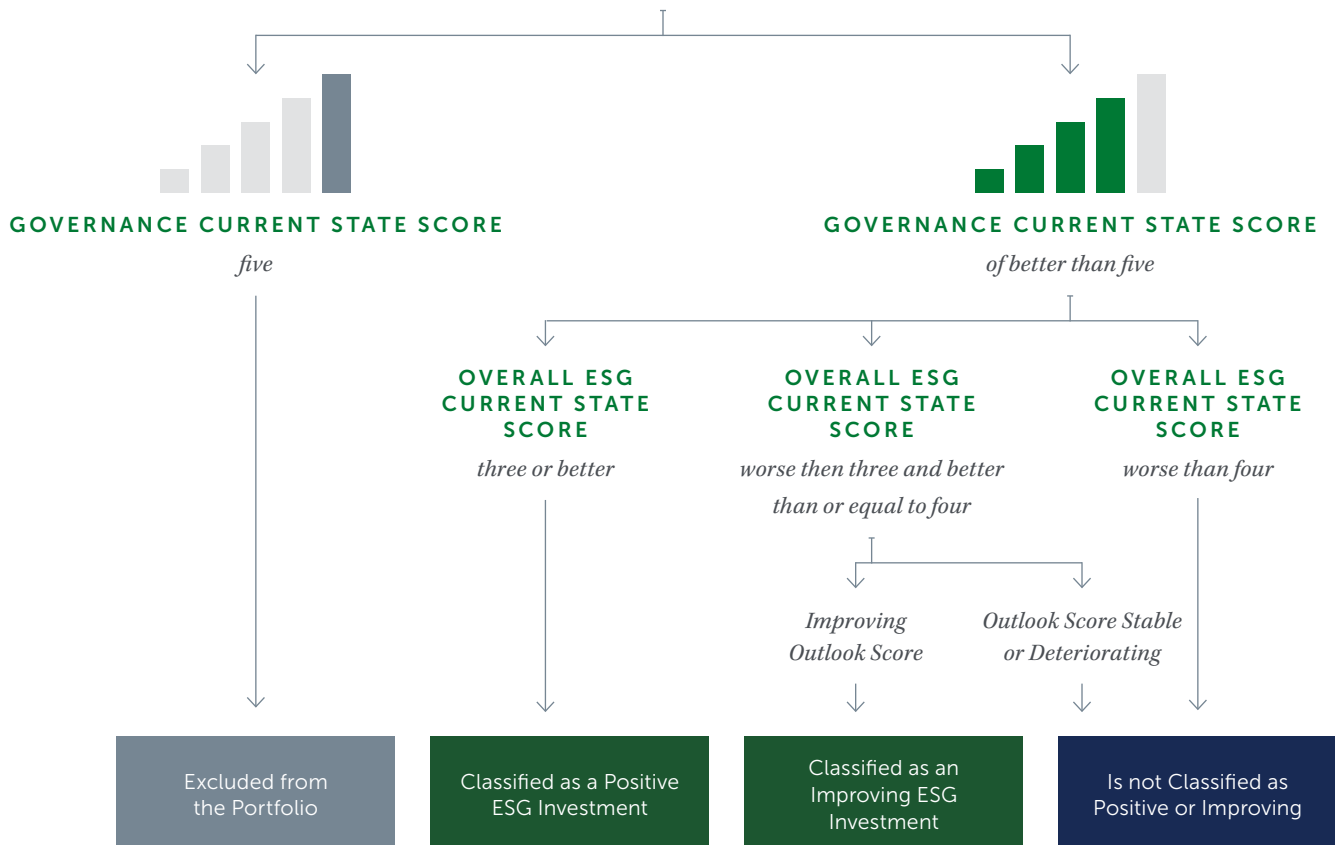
GOVERNANCE CURRENT STATE SCORE
five

GOVERNANCE CURRENT STATE SCORE
of better than five

OVERALL ESG CURRENT STATE SCORE
three or better

OVERALL ESG CURRENT STATE SCORE
worse then three and better than or equal to four

OVERALL ESG CURRENT STATE SCORE
worse than four

Improving Outlook Score

Outlook Score Stable or Deteriorating

Excluded from the Portfolio

Classified as a Positive ESG Investment

Classified as an Improving ESG Investment

Is not Classified as Positive or Improving